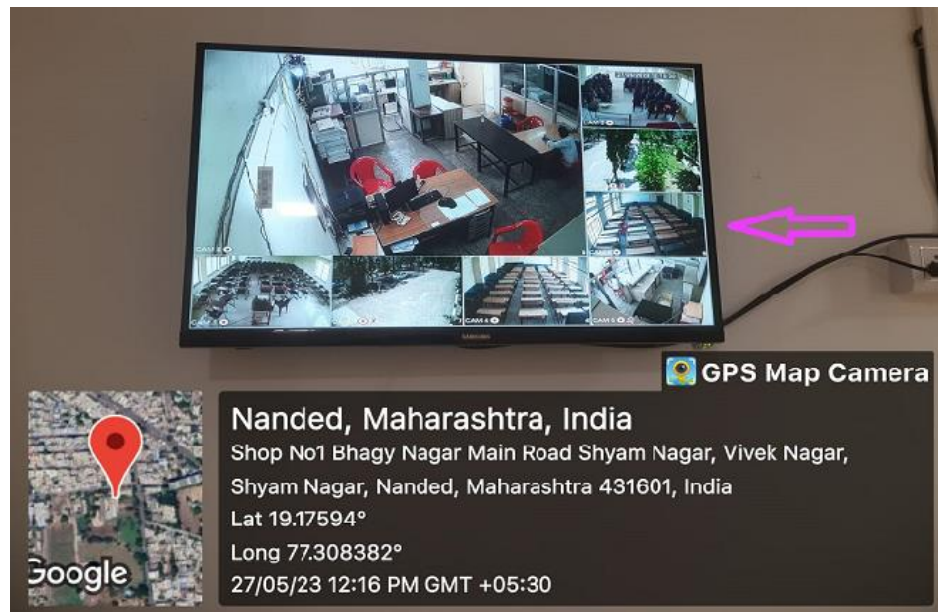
GPS Map Camera

Nanded, Maharashtra, India
Shop No1 Bhagy Nagar Main Road Shyam Nagar, Vivek Nagar, Shyam Nagar, Nanded, Maharashtra 431601, India
Lat 19.17594°
Long 77.308382°
27/05/23 12:16 PM GMT +05:30

Google